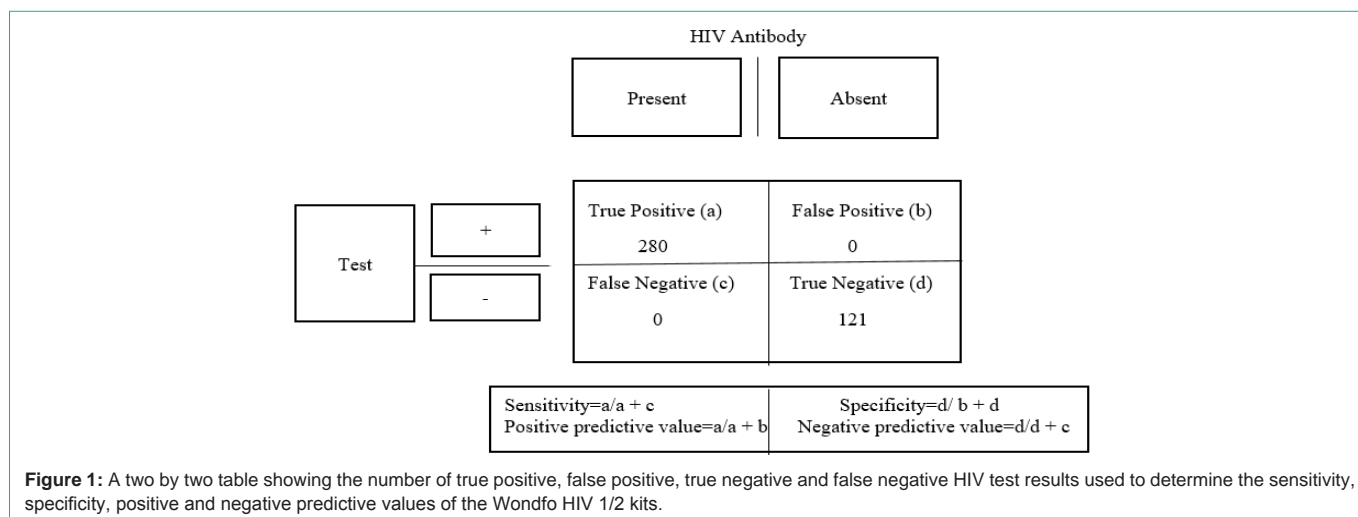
HIV Antibody

Present

Absent

Test

+

-

| True Positive (a) 280 | False Positive (b) 0 |
|---|---|
| False Negative (c) 0 | True Negative (d) 121 |

| Sensitivity=a/a + c Positive predictive value=a/a + b | Specificity=d/ b + d Negative predictive value=d/d + c |
|---|---|

**Figure 1:** A two by two table showing the number of true positive, false positive, true negative and false negative HIV test results used to determine the sensitivity, specificity, positive and negative predictive values of the Wondfo HIV 1/2 kits.